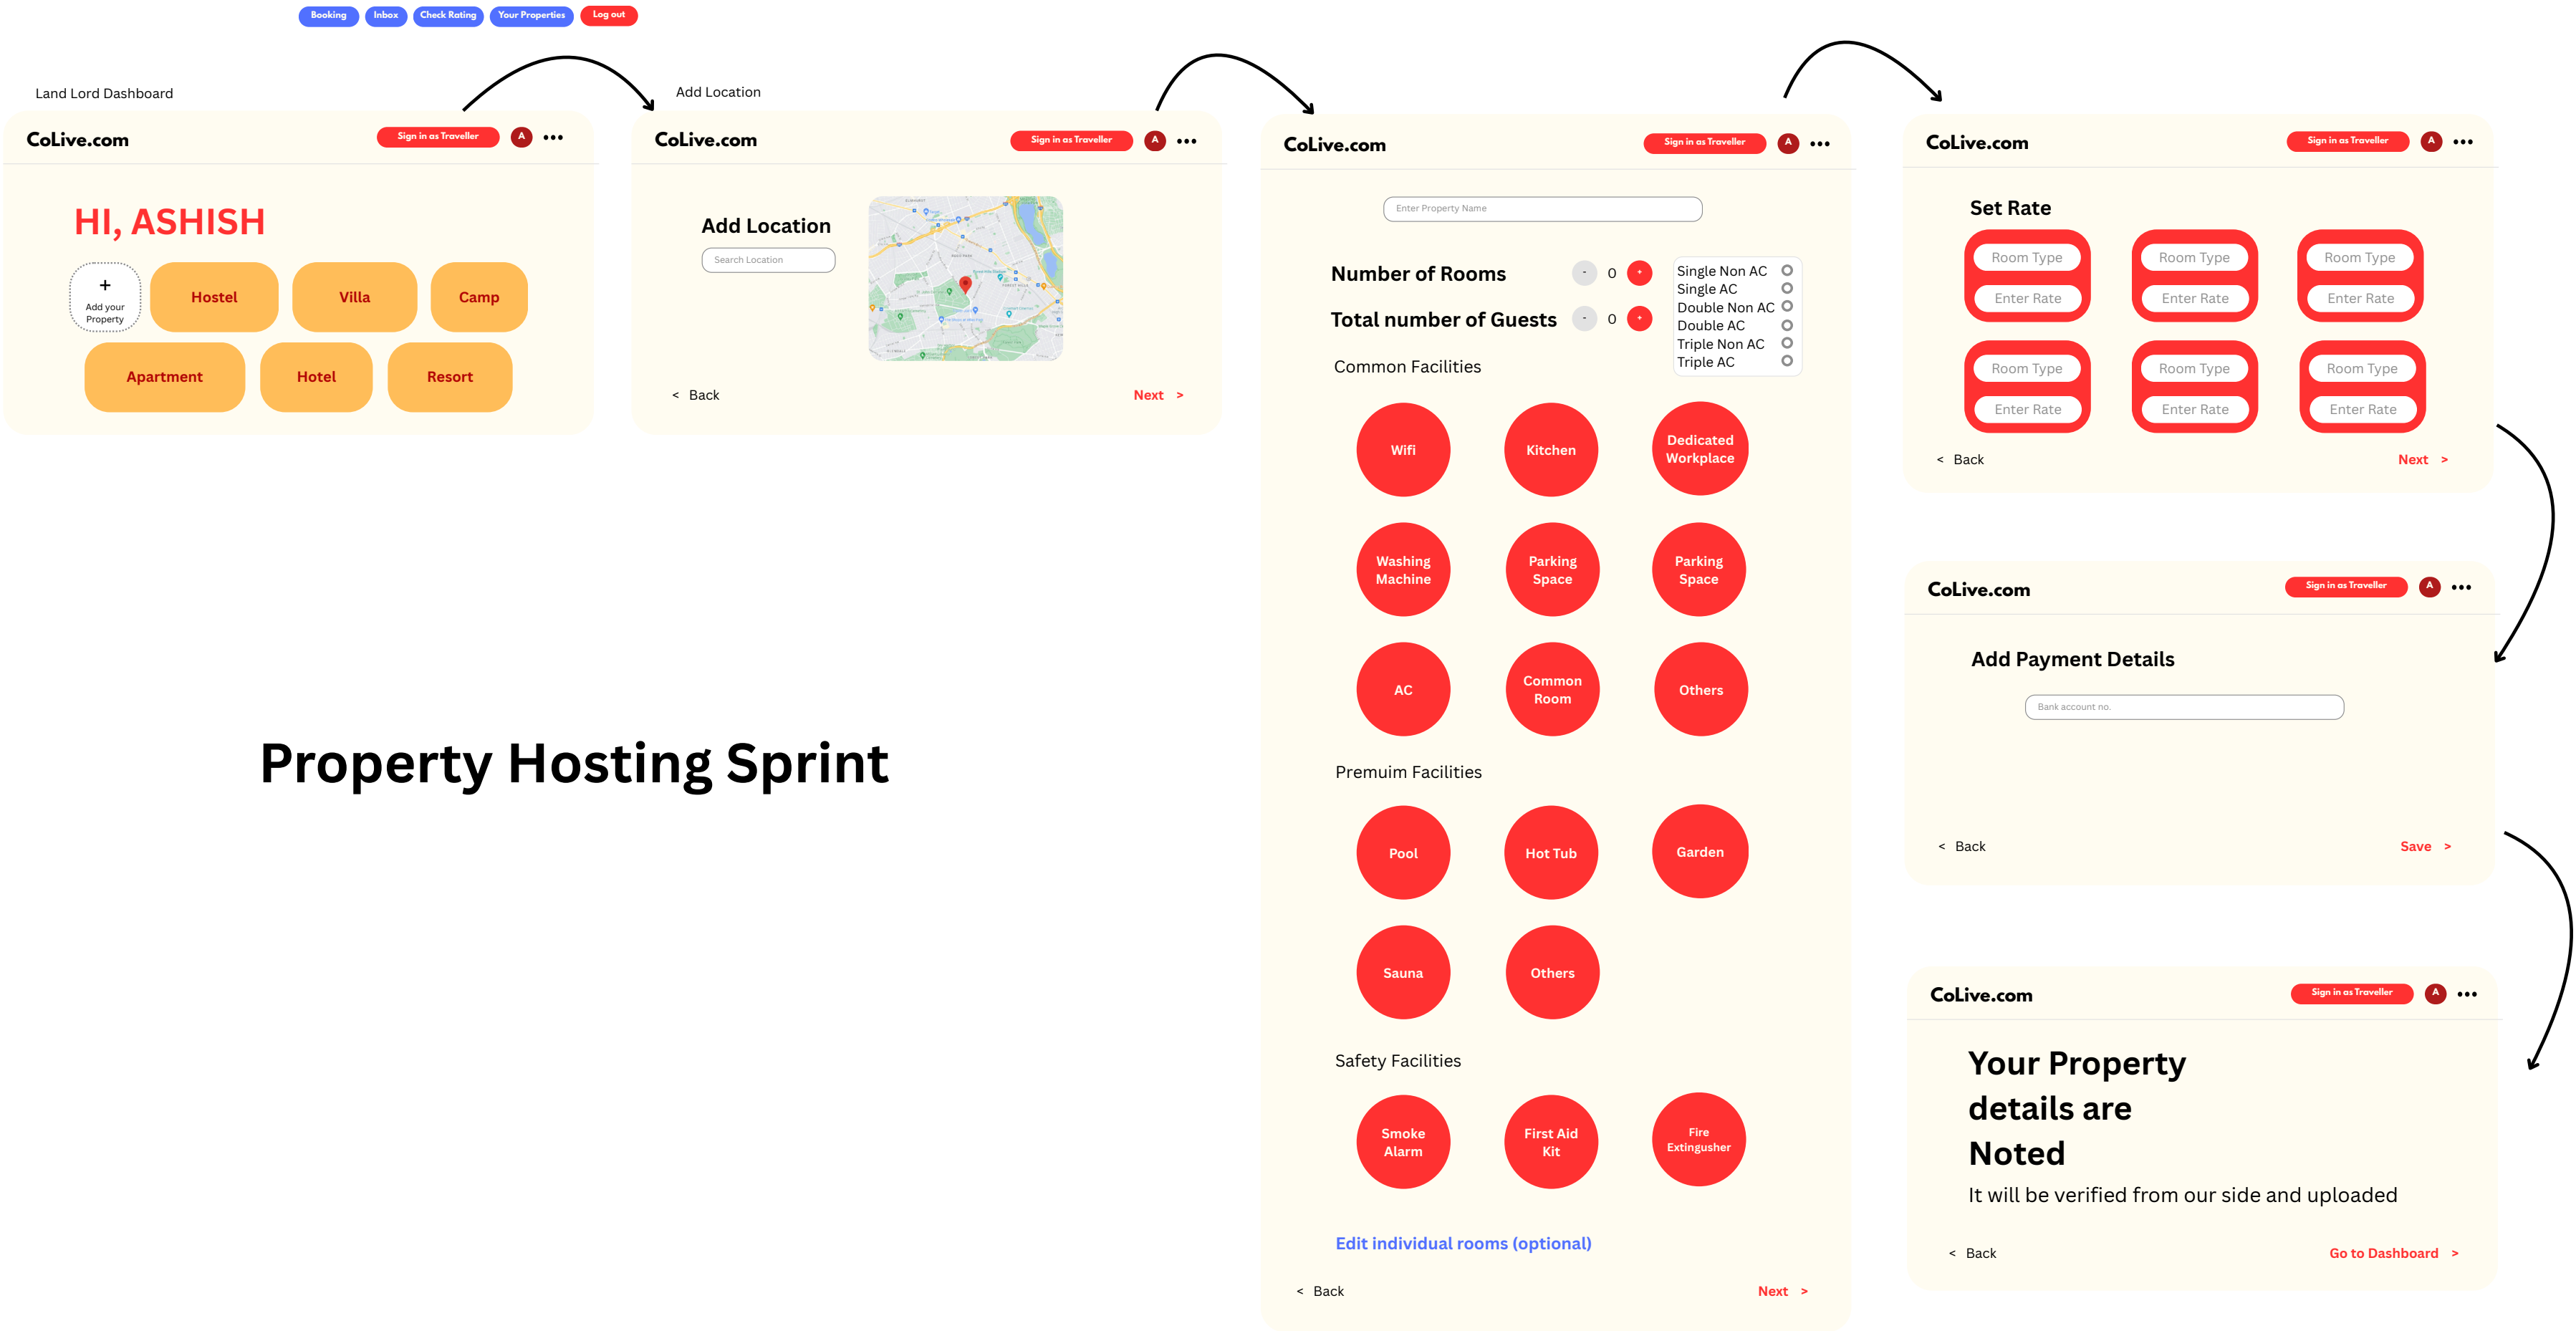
Booking Inbox Check Rating Your Properties Log out

Land Lord Dashboard

CoLive.com Sign in as Traveller A •••

HI, ASHISH

+ Add your Property

Hostel Villa Camp

Apartment Hotel Resort

Add Location

CoLive.com Sign in as Traveller A •••

Add Location

Search Location

< Back Next >

CoLive.com Sign in as Traveller A •••

Enter Property Name

Number of Rooms - 0 +

Total number of Guests - 0 +

Single Non AC
Single AC
Double Non AC
Double AC
Triple Non AC
Triple AC

Common Facilities

Wifi Kitchen Dedicated Workplace

Washing Machine Parking Space Parking Space

AC Common Room Others

Premuim Facilities

Pool Hot Tub Garden

Sauna Others

Safety Facilities

Smoke Alarm First Aid Kit Fire Extingusher

Edit individual rooms (optional)

< Back Next >

CoLive.com Sign in as Traveller A •••

Set Rate

| Room Type | Room Type | Room Type |
|---|---|---|
| Enter Rate | Enter Rate | Enter Rate |
| Room Type | Room Type | Room Type |
| Enter Rate | Enter Rate | Enter Rate |

< Back Next >

CoLive.com Sign in as Traveller A •••

Add Payment Details

Bank account no.

< Back Save >

CoLive.com Sign in as Traveller A •••

Your Property details are Noted

It will be verified from our side and uploaded

< Back Go to Dashboard >

Property Hosting Sprint